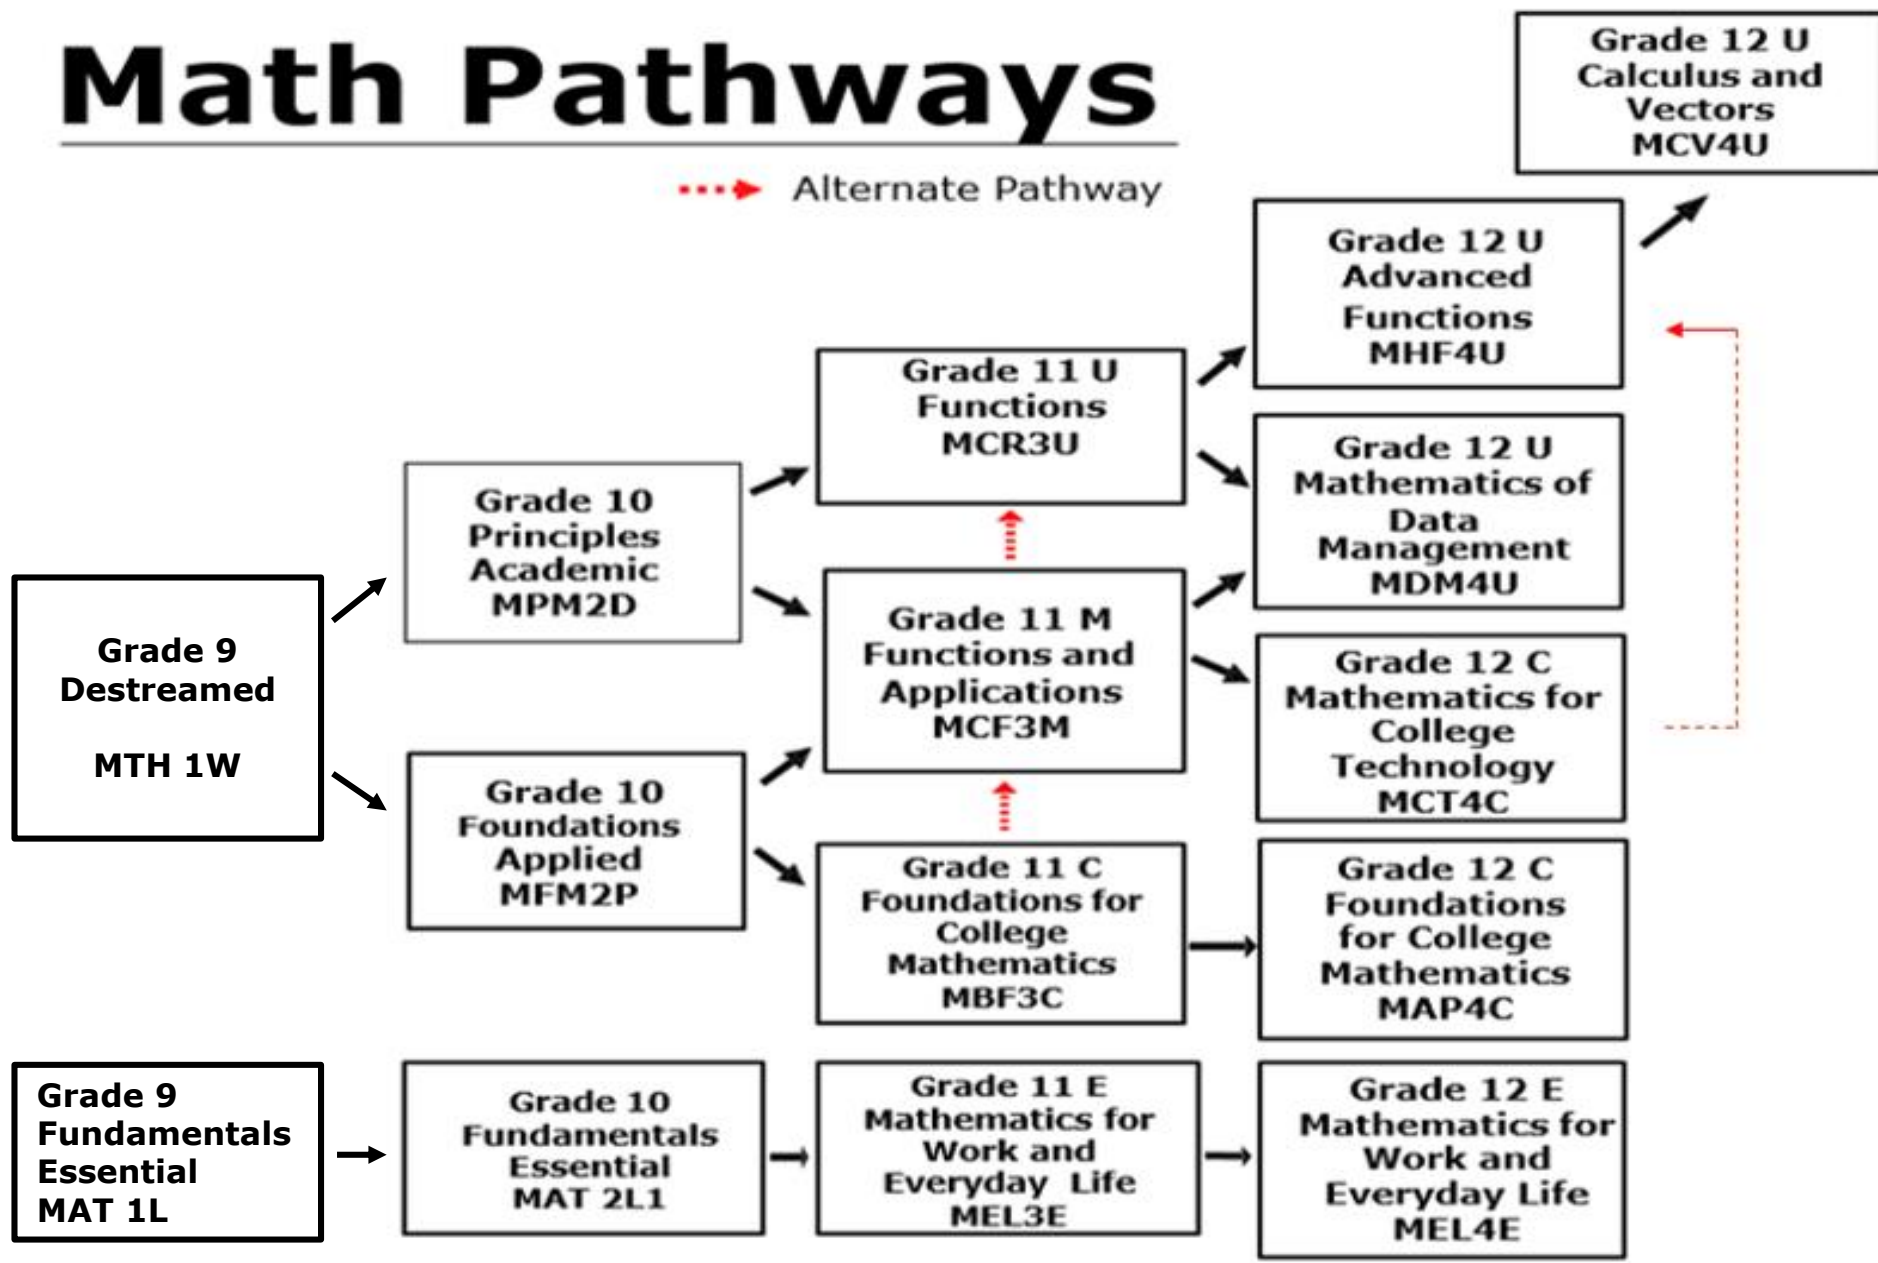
Math Pathways

Alternate Pathway

Grade 12 U Calculus and Vectors MCV4U

Grade 12 U Advanced Functions MHF4U

Grade 11 U Functions MCR3U

Grade 12 U Mathematics of Data Management MDM4U

Grade 10 Principles Academic MPM2D

Grade 11 M Functions and Applications MCF3M

Grade 9 Destreamed

MTH 1W

Grade 12 C Mathematics for College Technology MCT4C

Grade 10 Foundations Applied MFM2P

Grade 11 C Foundations for College Mathematics MBF3C

Grade 12 C Foundations for College Mathematics MAP4C

Grade 9 Fundamentals Essential MAT 1L

Grade 10 Fundamentals Essential MAT 2L1

Grade 11 E Mathematics for Work and Everyday Life MEL3E

Grade 12 E Mathematics for Work and Everyday Life MEL4E